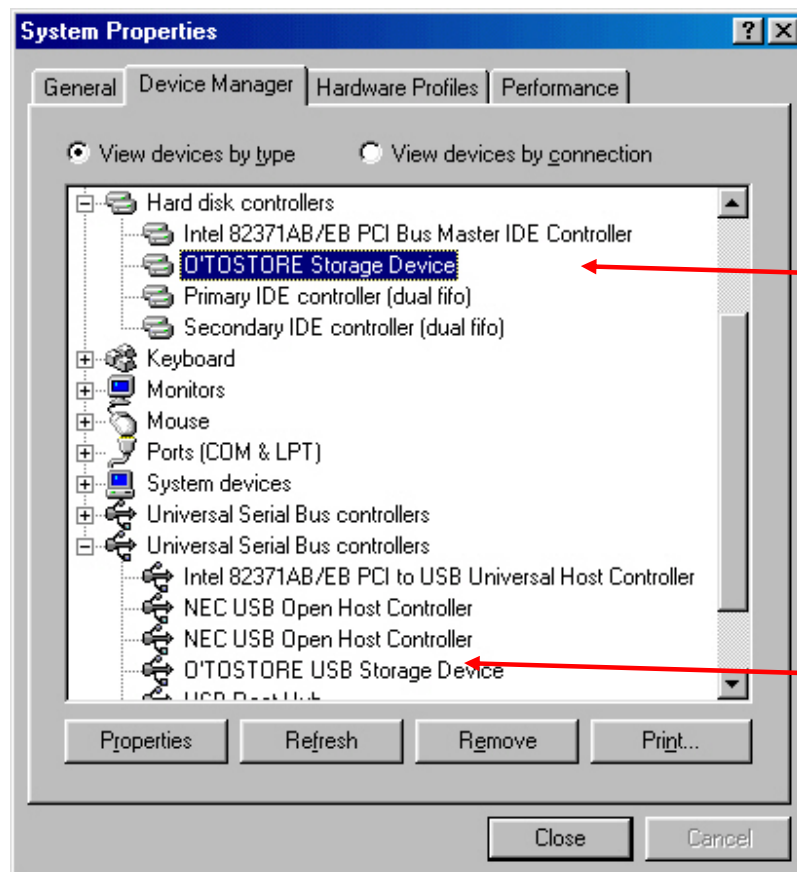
System Properties
?
General
Device Manager
Hardware Profiles
Performance
View devices by type
View devices by connection
Hard disk controllers
Intel 82371AB/EB PCI Bus Master IDE Controller
O'TOSTORE Storage Device
Primary IDE controller (dual fifo)
Secondary IDE controller (dual fifo)
Keyboard
Monitors
Mouse
Ports (COM & LPT)
System devices
Universal Serial Bus controllers
Universal Serial Bus controllers
Intel 82371AB/EB PCI to USB Universal Host Controller
NEC USB Open Host Controller
NEC USB Open Host Controller
O'TOSTORE USB Storage Device
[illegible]
Properties
Refresh
Remove
Print...
Close
Cancel